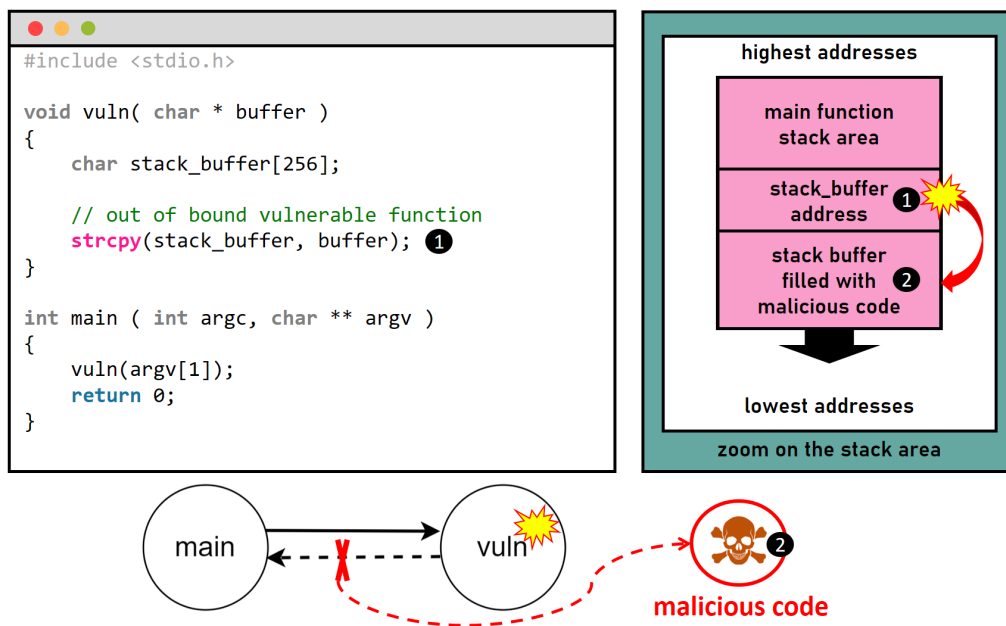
#include <stdio.h>

void vuln( char * buffer )
{
    char stack_buffer[256];

    // out of bound vulnerable function
    strcpy(stack_buffer, buffer); 1
}

int main ( int argc, char ** argv )
{
    vuln(argv[1]);
    return 0;
}

highest addresses

main function stack area

stack_buffer address 1

stack buffer filled with malicious code 2

lowest addresses

zoom on the stack area

main

vuln

2

malicious code